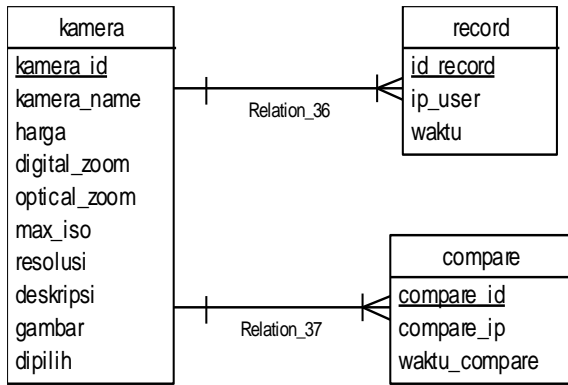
kamera

kamera_id
kamera_name
harga
digital_zoom
optical_zoom
max_iso
resolusi
deskripsi
gambar
dipilih

Relation_36

record

id_record
ip_user
waktu

Relation_37

compare

compare_id
compare_ip
waktu_compare